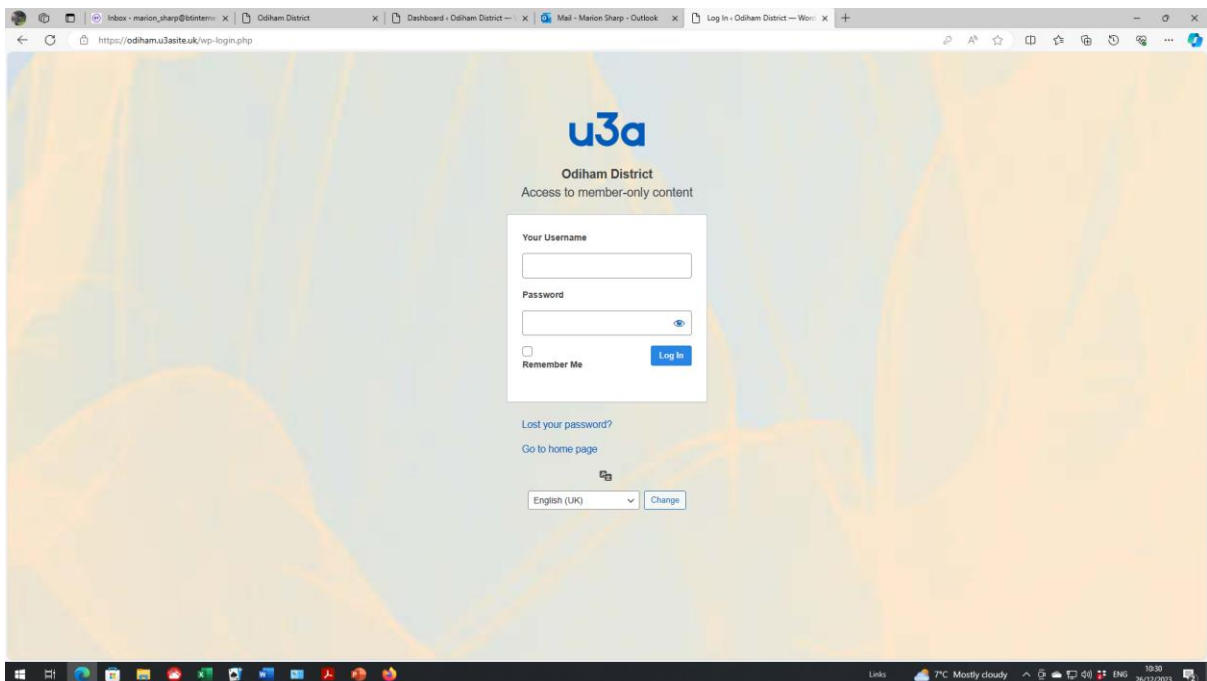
Inbox - marion_sharp@btinterne ×
Odiham District
Dashboard ‹ Odiham District — ×
Mail - Marion Sharp - Outlook ×
Log In ‹ Odiham District — Word ×
+

https://odiham.u3asite.uk/wp-login.php

u3a

Odiham District
Access to member-only content

Your Username

Password

Remember Me

Log In

Lost your password?

Go to home page

English (UK)

Change

Links

7°C Mostly cloudy

ENG

10:30
26/12/2023